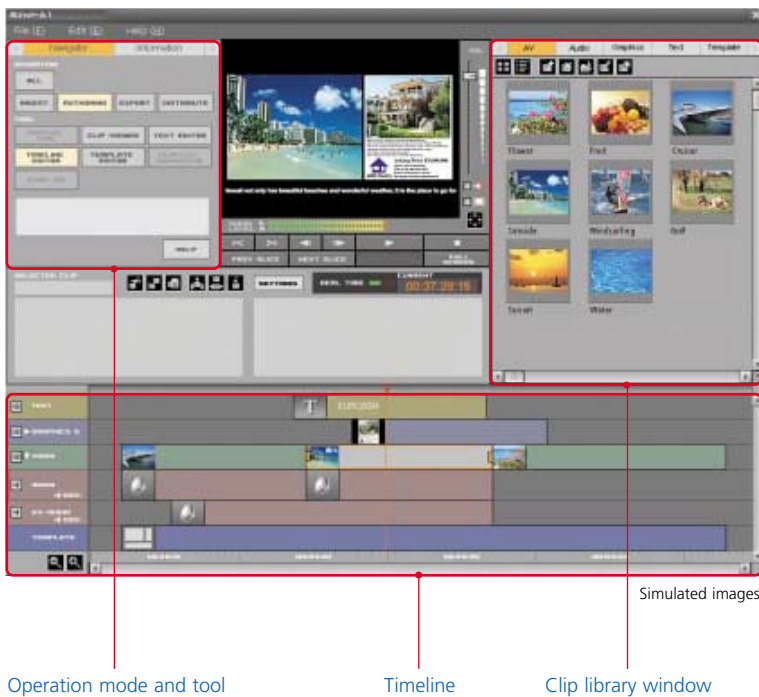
File Edit Help

Navigator Information

ALL

IMPORT AUTHORING EXPORT DISTRIBUTE

CLIP VIEWER TEXT EDITOR

TIMELINE EDITOR TEMPLATE EDITOR

HELP

PREV SLICE NEXT SLICE

SETTINGS REAL TIME

CURRENT 00:37:28:16

AV Audio Graphics Text Template

Flower Fruit Cruiser

Seaside Windsurfing Golf

Sunset Water

TEXT

GRAPHICS

VIDEO

TEMPLATE

Simulated images

Operation mode and tool

Timeline

Clip library window